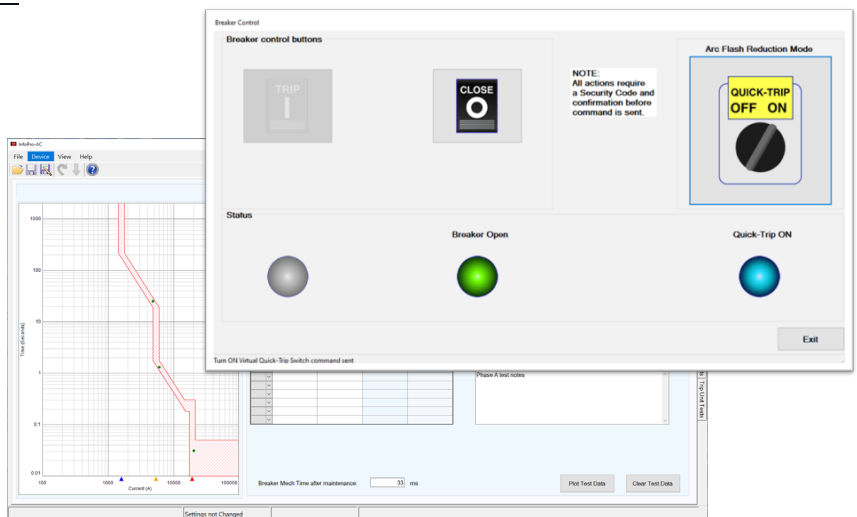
InfoPro-AC
File Device View Help

1000
100
10
1
0.1
0.01
Time (Seconds)
100 1000 10000 100000
Current (A)

Breaker Control

Breaker control buttons

TRIP

CLOSE

NOTE:
All actions require a Security Code and confirmation before command is sent.

Arc Flash Reduction Mode

QUICK-TRIP
OFF ON

Status

Breaker Open

Quick-Trip ON

Exit

Turn ON Virtual Quick-Trip Switch command sent

Phase A test notes

Trip Unit Tests

Breaker Mech Time after maintenance: 33 ms

Plot Test Data

Clear Test Data

Settings not Changed